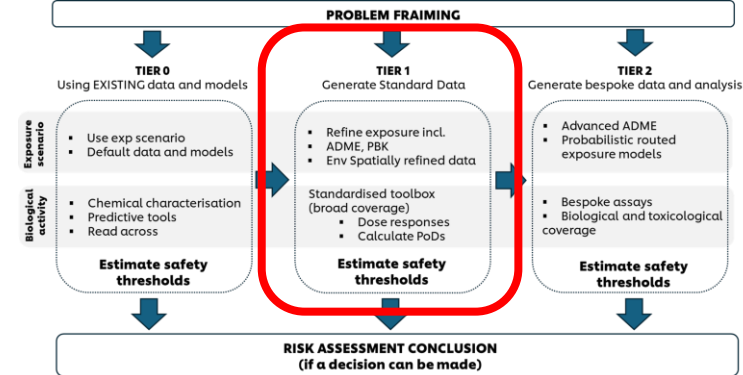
PROBLEM FRAIMING

TIER 0
Using EXISTING data and models

TIER 1
Generate Standard Data

TIER 2
Generate bespoke data and analysis

Exposure scenario

Biological activity

- Use exp scenario
- Default data and models

- Chemical characterisation
- Predictive tools
- Read across

Estimate safety thresholds

- Refine exposure incl.
- ADME, PBK
- Env Spatially refined data

Standardised toolbox (broad coverage)
- Dose responses
- Calculate PoDs

Estimate safety thresholds

- Advanced ADME
- Probabilistic routed exposure models

- Bespoke assays
- Biological and toxicological coverage

Estimate safety thresholds

RISK ASSESSMENT CONCLUSION
(if a decision can be made)